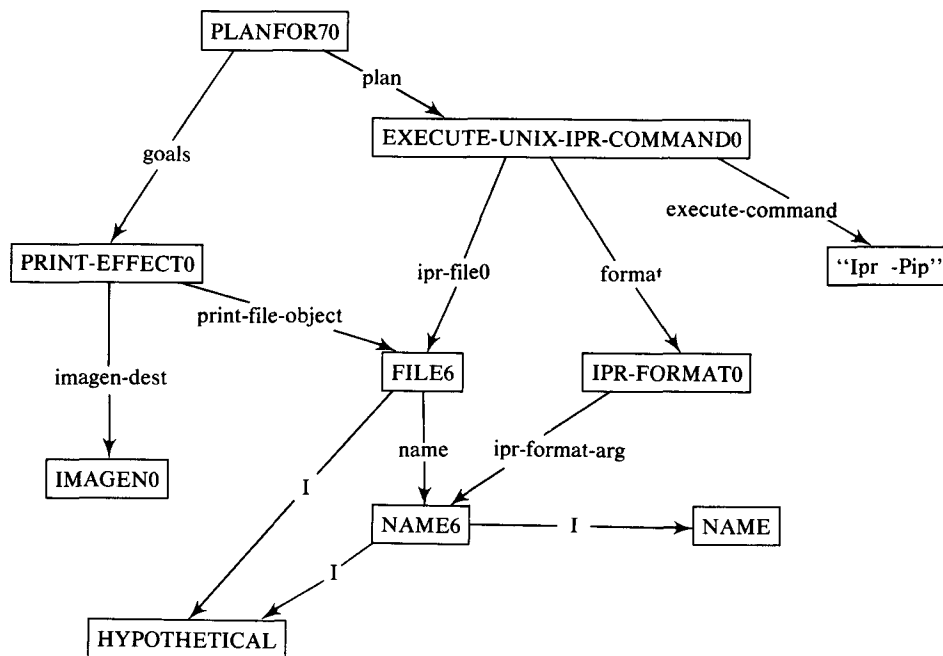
PLANFOR70
plan
EXECUTE-UNIX-IPR-COMMAND0
goals
execute-command
PRINT-EFFECT0
ipr-file0
format
"Ipr -Pip"
print-file-object
imagen-dest
FILE6
IPR-FORMAT0
name
ipr-format-arg
IMAGEN0
I
NAME6
I
NAME
I
HYPOTHETICAL